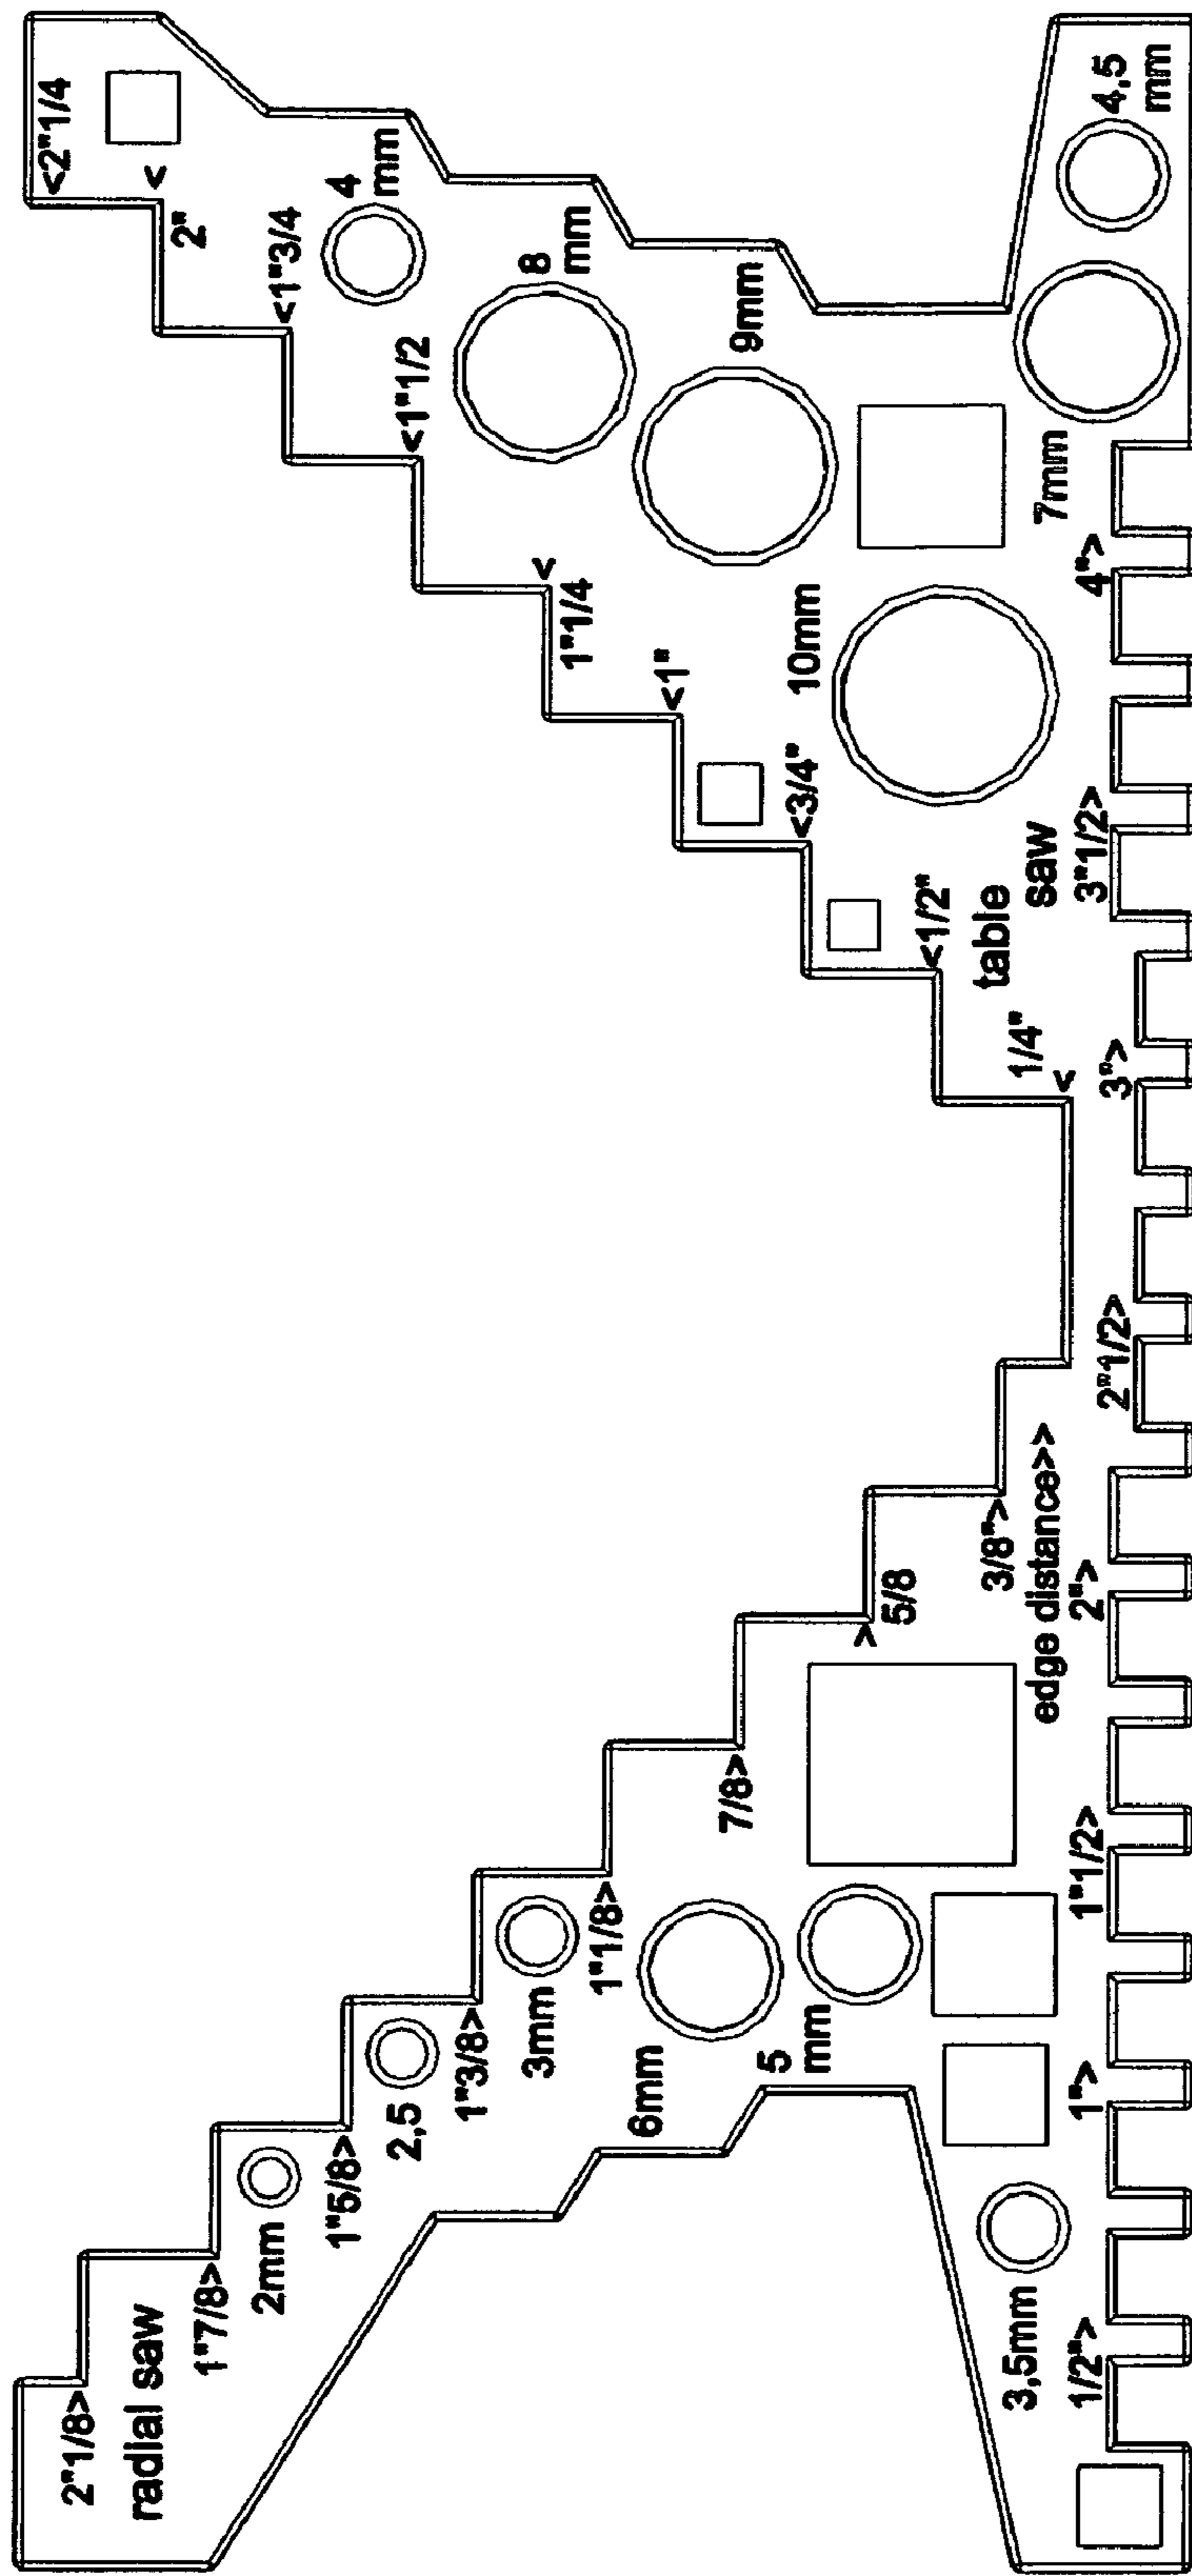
<2"1/4
<
2"
<1"3/4
4 mm
<1"1/2
8 mm
9mm
<
1"1/4
<1"
10mm
<3/4"
<1/2"
table saw
1/4"
<
7mm
4"
4,5 mm
3"1/2>
3">
2"1/2>
3/8">
edge distance>>
2">
5/8
>
7/8>
1"1/8>
1"1/2>
3mm
1"3/8>
2,5
1"5/8>
2mm
1"7/8>
radial saw
2"1/8>
6mm
5 mm
1">
3,5mm
1/2">